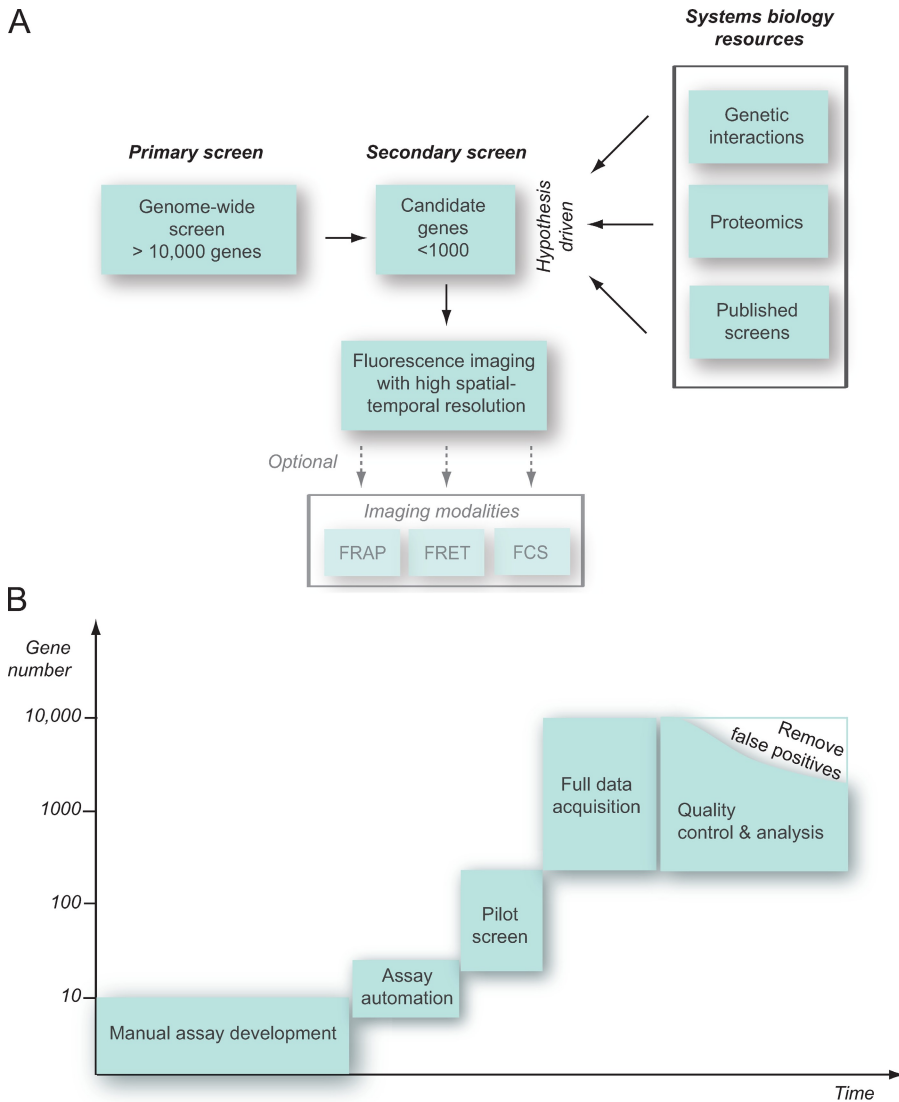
A

Systems biology resources

Genetic interactions

Proteomics

Published screens

Primary screen

Genome-wide screen > 10,000 genes

Secondary screen

Candidate genes <1000

Hypothesis driven

Fluorescence imaging with high spatial-temporal resolution

Optional

Imaging modalities

FRAP

FRET

FCS

B

Gene number

10,000

1000

100

10

Manual assay development

Assay automation

Pilot screen

Full data acquisition

Quality control & analysis

Remove false positives

Time